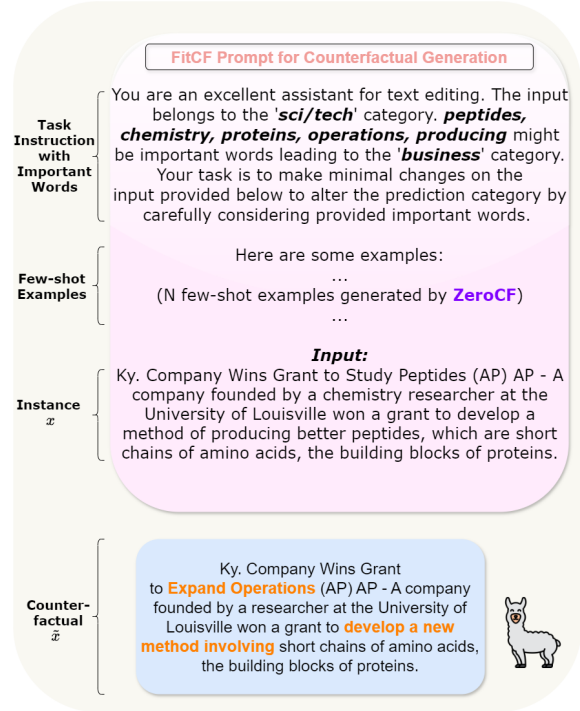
FitCF Prompt for Counterfactual Generation

Task Instruction with Important Words

You are an excellent assistant for text editing. The input belongs to the '***sci/tech***' category. ***peptides, chemistry, proteins, operations, producing*** might be important words leading to the '***business***' category. Your task is to make minimal changes on the input provided below to alter the prediction category by carefully considering provided important words.

Few-shot Examples

Here are some examples:
...
(N few-shot examples generated by **ZeroCF**)
...

Instance $x$

***Input:***
Ky. Company Wins Grant to Study Peptides (AP) AP - A company founded by a chemistry researcher at the University of Louisville won a grant to develop a method of producing better peptides, which are short chains of amino acids, the building blocks of proteins.

Counterfactual $\tilde{x}$

Ky. Company Wins Grant to **Expand Operations** (AP) AP - A company founded by a researcher at the University of Louisville won a grant to **develop a new method involving** short chains of amino acids, the building blocks of proteins.